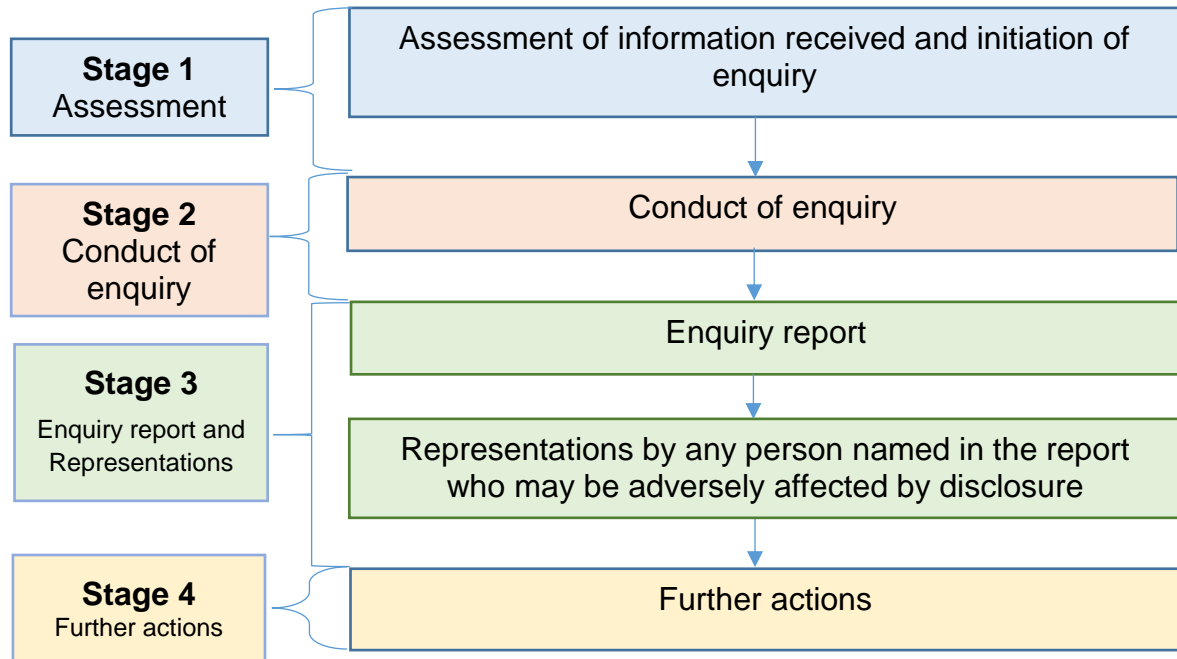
Stage 1
Assessment

Assessment of information received and initiation of enquiry

Stage 2
Conduct of enquiry

Conduct of enquiry

Stage 3
Enquiry report and Representations

Enquiry report

Representations by any person named in the report who may be adversely affected by disclosure

Stage 4
Further actions

Further actions